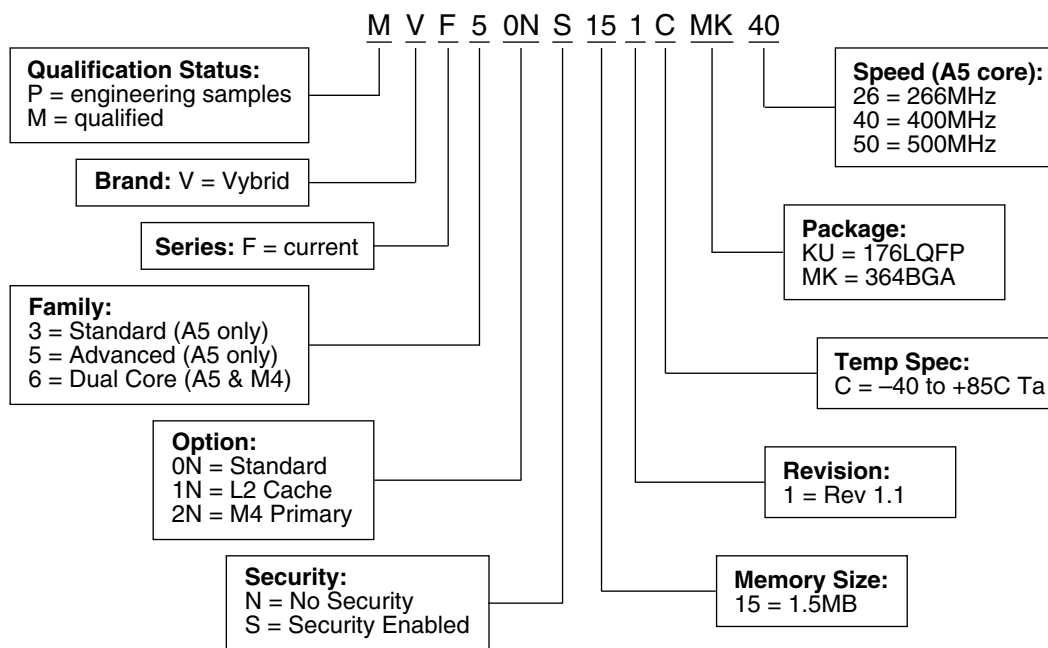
M V F 5 0N S 15 1 C MK 40

Qualification Status:
P = engineering samples
M = qualified

Brand: V = Vybrid

Series: F = current

Family:
3 = Standard (A5 only)
5 = Advanced (A5 only)
6 = Dual Core (A5 & M4)

Option:
0N = Standard
1N = L2 Cache
2N = M4 Primary

Security:
N = No Security
S = Security Enabled

Speed (A5 core):
26 = 266MHz
40 = 400MHz
50 = 500MHz

Package:
KU = 176LQFP
MK = 364BGA

Temp Spec:
C = –40 to +85C Ta

Revision:
1 = Rev 1.1

Memory Size:
15 = 1.5MB